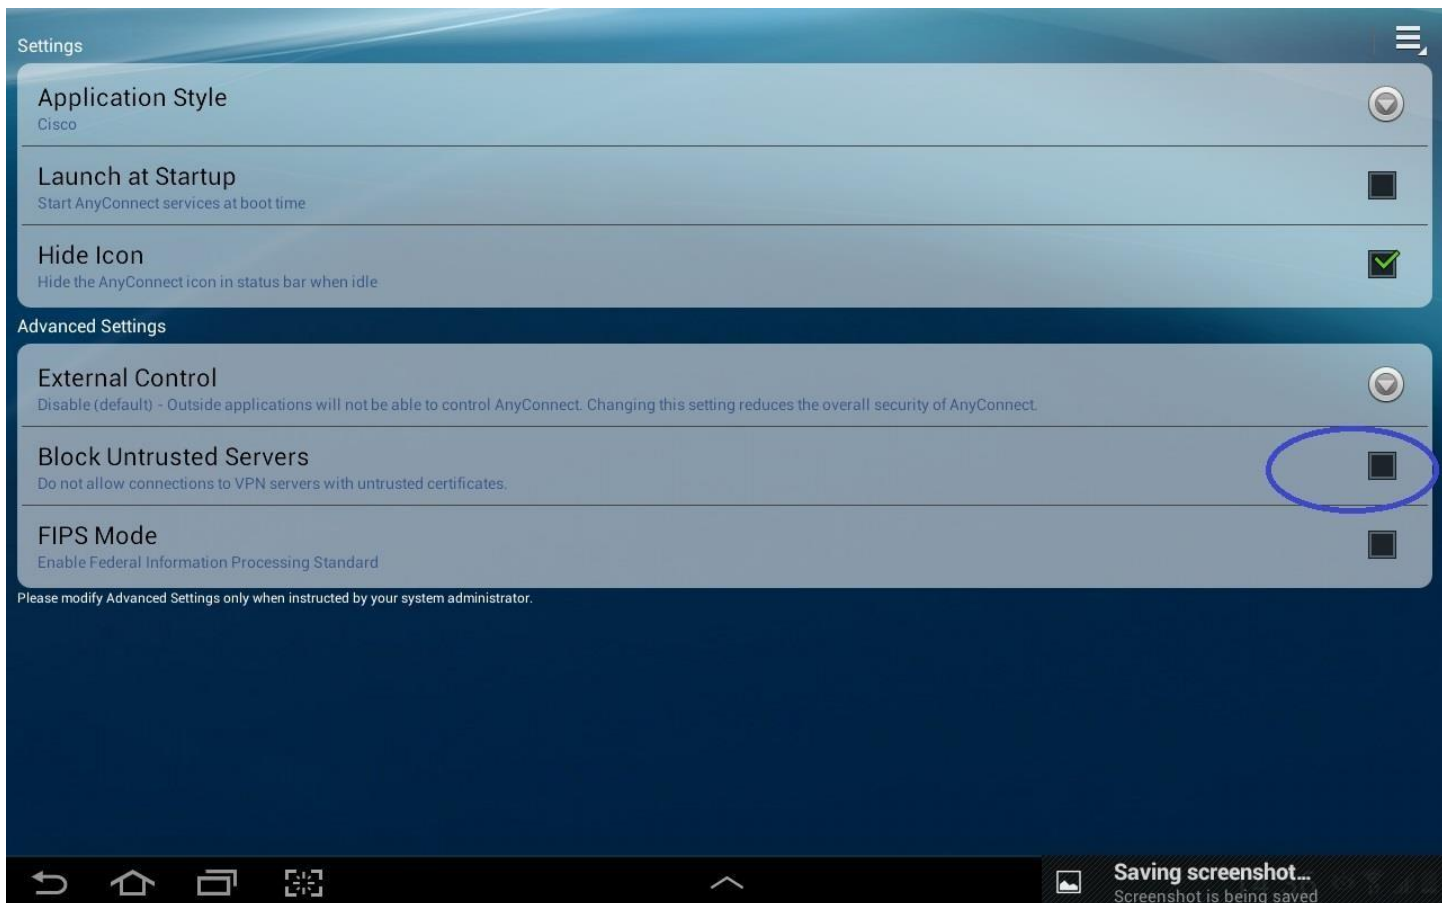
Settings

Application Style
Cisco

Launch at Startup
Start AnyConnect services at boot time

Hide Icon
Hide the AnyConnect icon in status bar when idle

Advanced Settings

External Control
Disable (default) - Outside applications will not be able to control AnyConnect. Changing this setting reduces the overall security of AnyConnect.

Block Untrusted Servers
Do not allow connections to VPN servers with untrusted certificates.

FIPS Mode
Enable Federal Information Processing Standard

Please modify Advanced Settings only when instructed by your system administrator.

Saving screenshot...
Screenshot is being saved